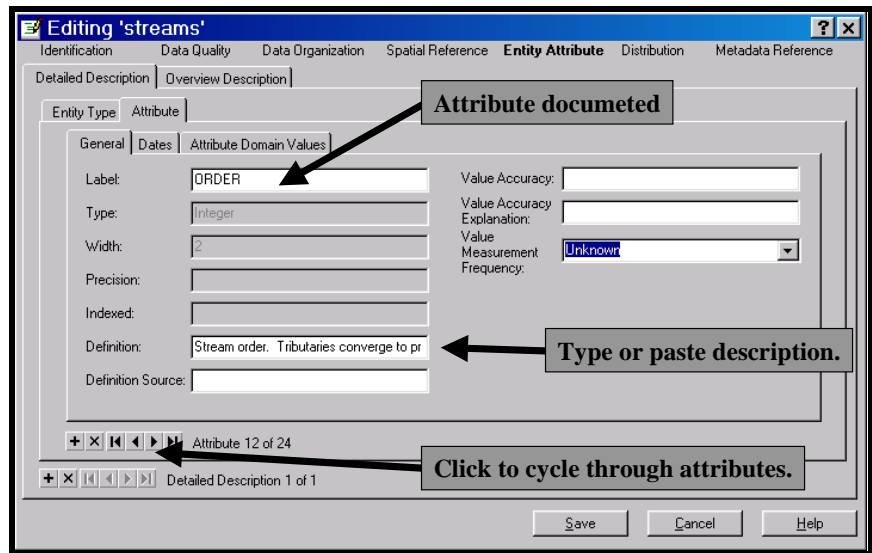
Editing 'streams'

? ×

Identification Data Quality Data Organization Spatial Reference Entity Attribute Distribution Metadata Reference

Detailed Description | Overview Description

Entity Type | Attribute

Attribute documeted

General | Dates | Attribute Domain Values

Label: ORDER

Type: Integer

Width: 2

Precision:

Indexed:

Definition: Stream order. Tributaries converge to pr

Definition Source:

Value Accuracy:

Value Accuracy Explanation:

Value Measurement Frequency: Unknown

Type or paste description.

Attribute 12 of 24

Click to cycle through attributes.

Detailed Description 1 of 1

Save Cancel Help